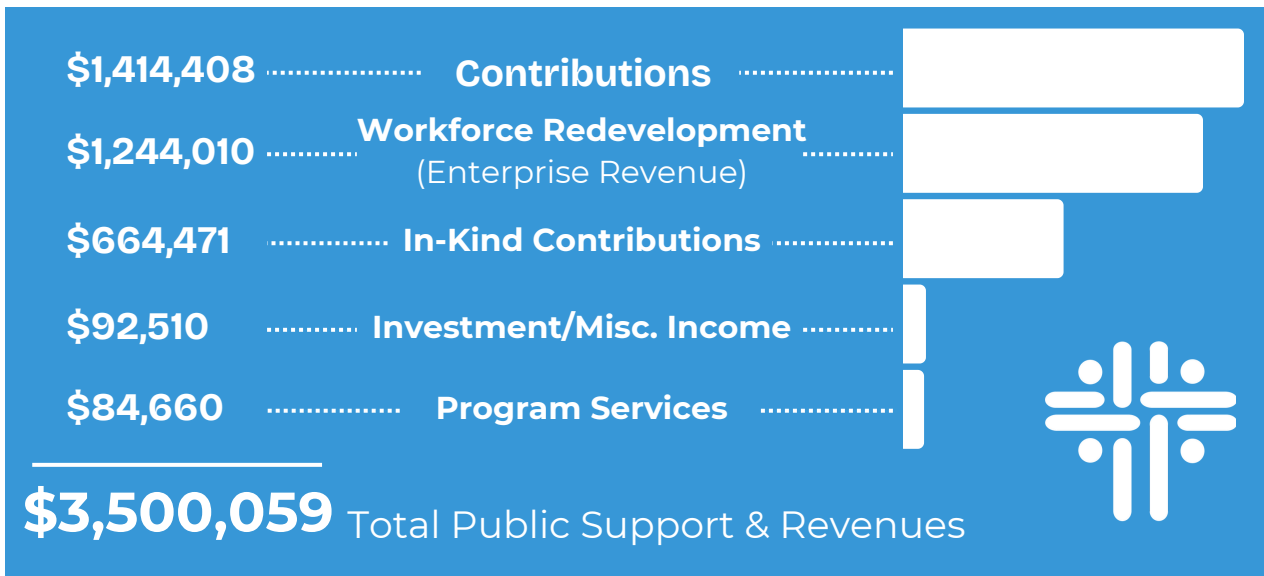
$1,414,408 Contributions

$1,244,010 Workforce Redevelopment (Enterprise Revenue)

$664,471 In-Kind Contributions

$92,510 Investment/Misc. Income

$84,660 Program Services

$3,500,059 Total Public Support & Revenues